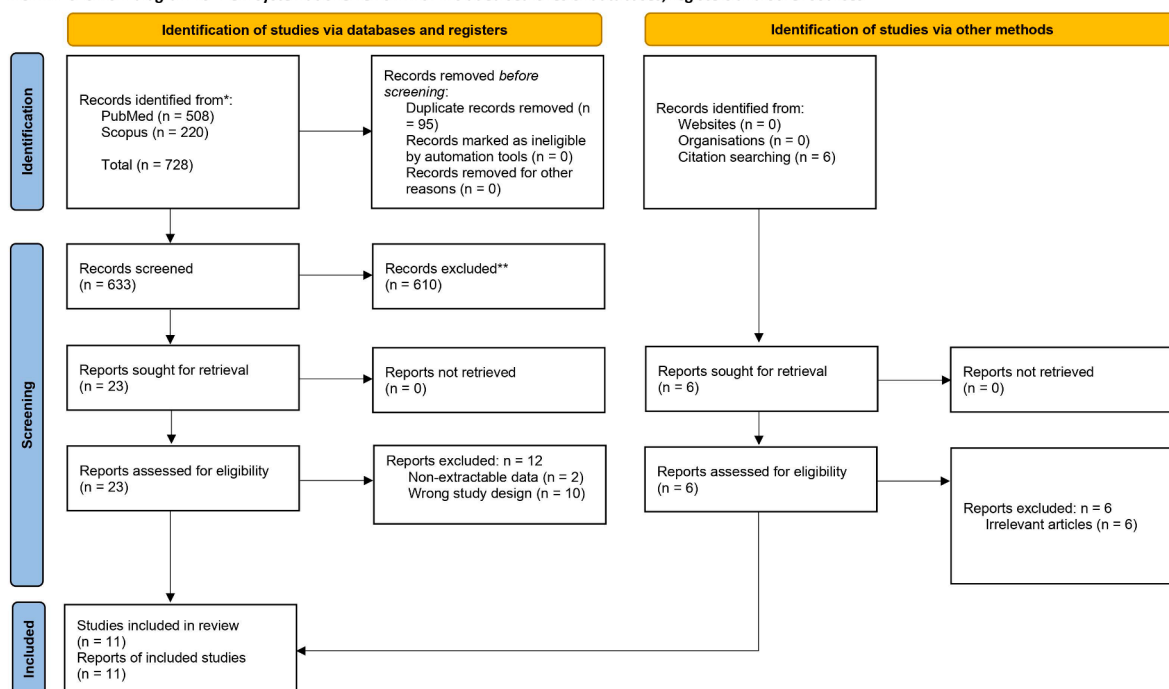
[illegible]

Identification of studies via databases and registers

Identification of studies via other methods

Identification

Records identified from*:
PubMed (n = 508)
Scopus (n = 220)

Total (n = 728)

Records removed *before screening*:
Duplicate records removed (n = 95)
Records marked as ineligible by automation tools (n = 0)
Records removed for other reasons (n = 0)

Records identified from:
Websites (n = 0)
Organisations (n = 0)
Citation searching (n = 6)

Screening

Records screened
(n = 633)

Records excluded**
(n = 610)

Reports sought for retrieval
(n = 23)

Reports not retrieved
(n = 0)

Reports sought for retrieval
(n = 6)

Reports not retrieved
(n = 0)

Reports assessed for eligibility
(n = 23)

Reports excluded: n = 12
Non-extractable data (n = 2)
Wrong study design (n = 10)

Reports assessed for eligibility
(n = 6)

Reports excluded: n = 6
Irrelevant articles (n = 6)

Included

Studies included in review
(n = 11)
Reports of included studies
(n = 11)